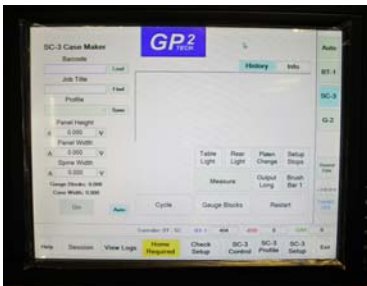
SC-3 Case Maker

GP² TECH

Barcode

Load

Job Title

Find

Profile

Save

Panel Height

0.000

Panel Width

0.000

Spine Width

0.000

Gauge Blocks: 0.000

Case Width: 0.000

On

Auto

History

Info

Table Light

Rear Light

Platen Change

Setup Steps

Measure

Output Long

Brush Bar 1

Cycle

Gauge Blocks

Restart

Auto

BT-1

SC-3

G-2

Help

Session

View Logs

Home Required

Check Setup

SC-3 Control

SC-3 Profile

SC-3 Setup

Exit